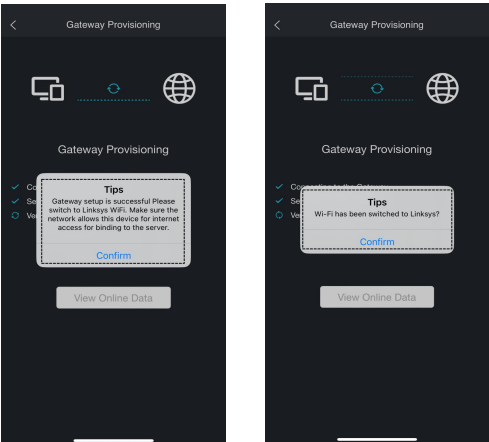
<

Gateway Provisioning

Gateway Provisioning

Co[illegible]

Se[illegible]

Ve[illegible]

Tips

Gateway setup is successful Please switch to Linksys WiFi. Make sure the network allows this device for internet access for binding to the server.

Confirm

View Online Data

<

Gateway Provisioning

Gateway Provisioning

Co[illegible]

Se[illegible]

Ve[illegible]

Tips

Wi-Fi has been switched to Linksys?

Confirm

View Online Data